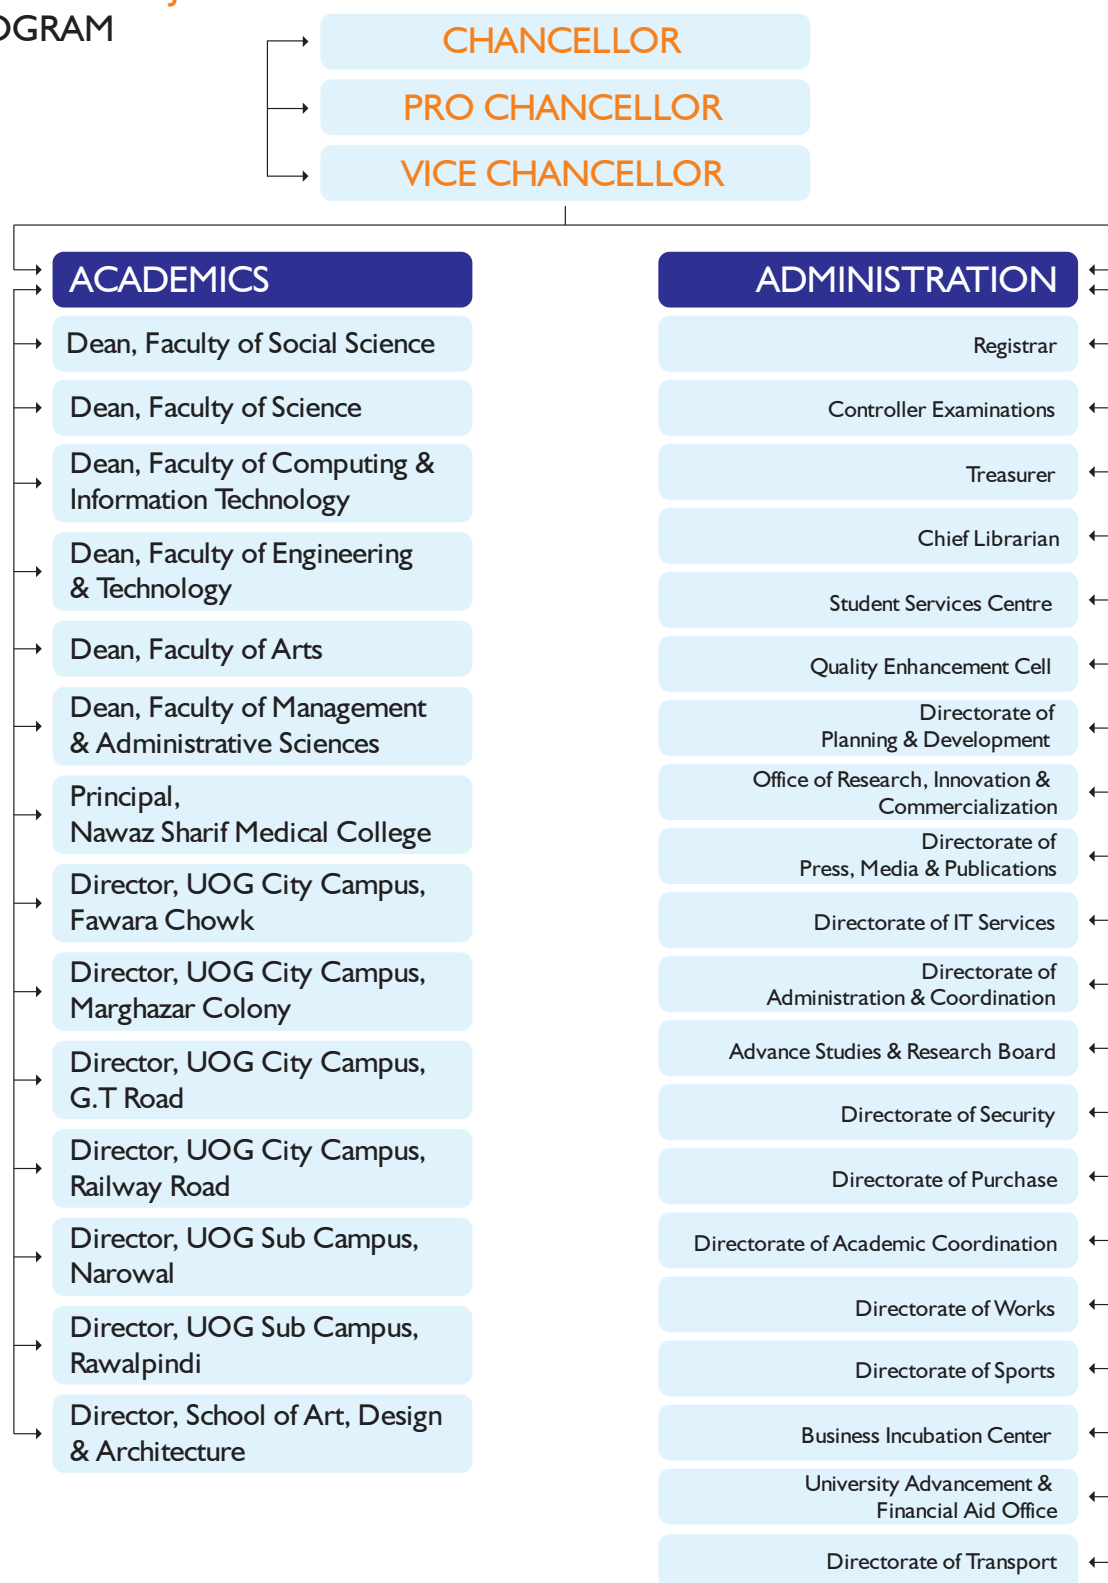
OGRAM

CHANCELLOR

PRO CHANCELLOR

VICE CHANCELLOR

ACADEMICS

Dean, Faculty of Social Science

Dean, Faculty of Science

Dean, Faculty of Computing & Information Technology

Dean, Faculty of Engineering & Technology

Dean, Faculty of Arts

Dean, Faculty of Management & Administrative Sciences

Principal, Nawaz Sharif Medical College

Director, UOG City Campus, Fawara Chowk

Director, UOG City Campus, Marghazar Colony

Director, UOG City Campus, G.T Road

Director, UOG City Campus, Railway Road

Director, UOG Sub Campus, Narowal

Director, UOG Sub Campus, Rawalpindi

Director, School of Art, Design & Architecture

ADMINISTRATION

Registrar

Controller Examinations

Treasurer

Chief Librarian

Student Services Centre

Quality Enhancement Cell

Directorate of Planning & Development

Office of Research, Innovation & Commercialization

Directorate of Press, Media & Publications

Directorate of IT Services

Directorate of Administration & Coordination

Advance Studies & Research Board

Directorate of Security

Directorate of Purchase

Directorate of Academic Coordination

Directorate of Works

Directorate of Sports

Business Incubation Center

University Advancement & Financial Aid Office

Directorate of Transport